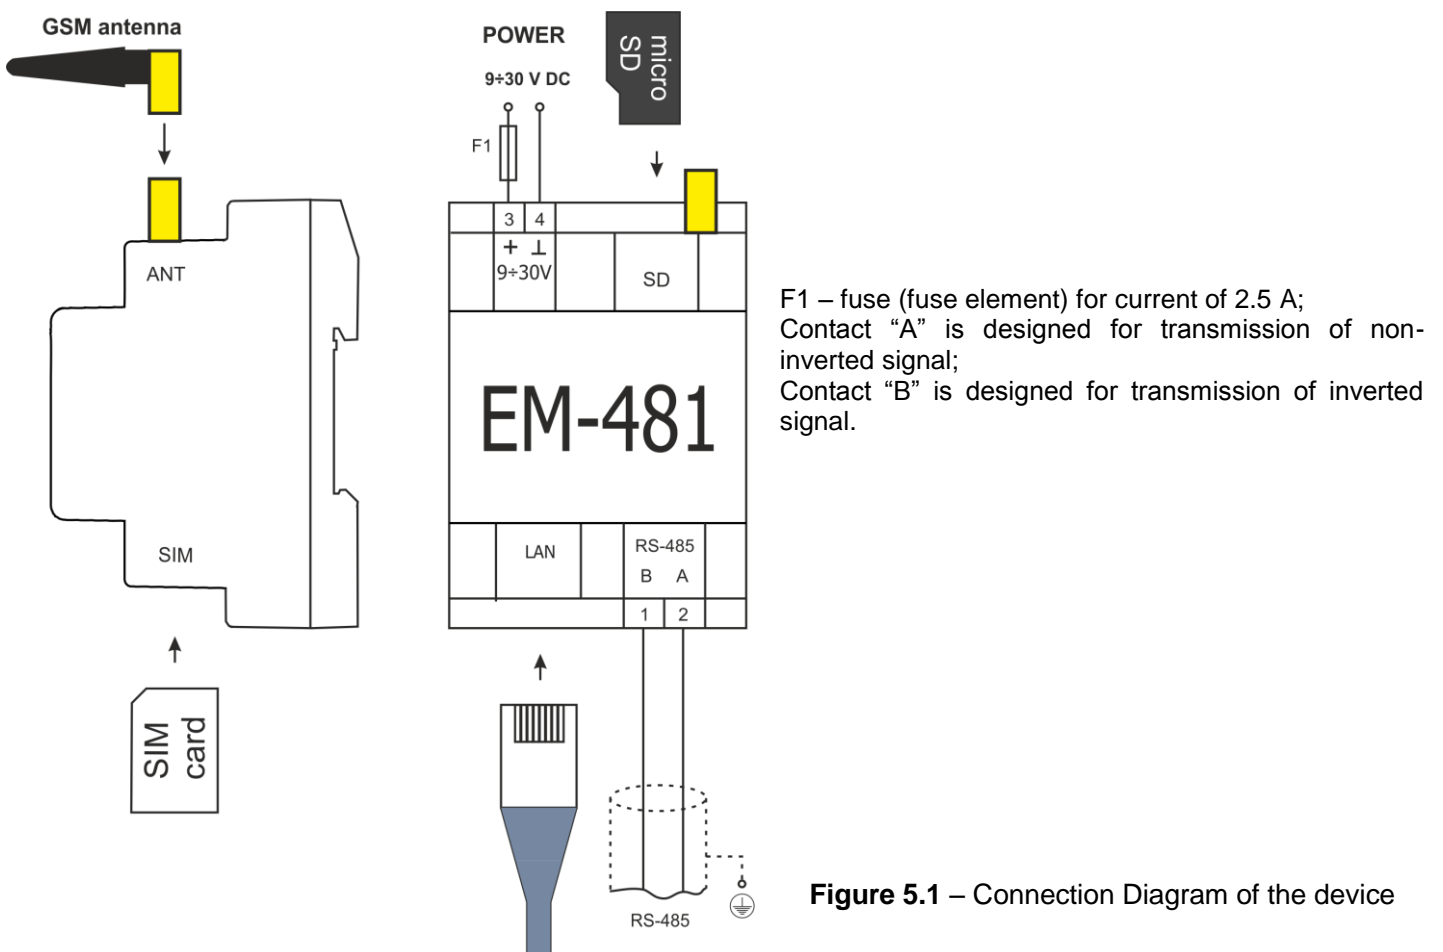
GSM antenna

ANT

SIM

SIM card

POWER

9÷30 V DC

micro SD

F1

3 4

+ ⊥

9÷30V

SD

EM-481

LAN

RS-485

B A

1 2

RS-485

F1 – fuse (fuse element) for current of 2.5 A;
Contact “A” is designed for transmission of non-inverted signal;
Contact “B” is designed for transmission of inverted signal.

**Figure 5.1** – Connection Diagram of the device